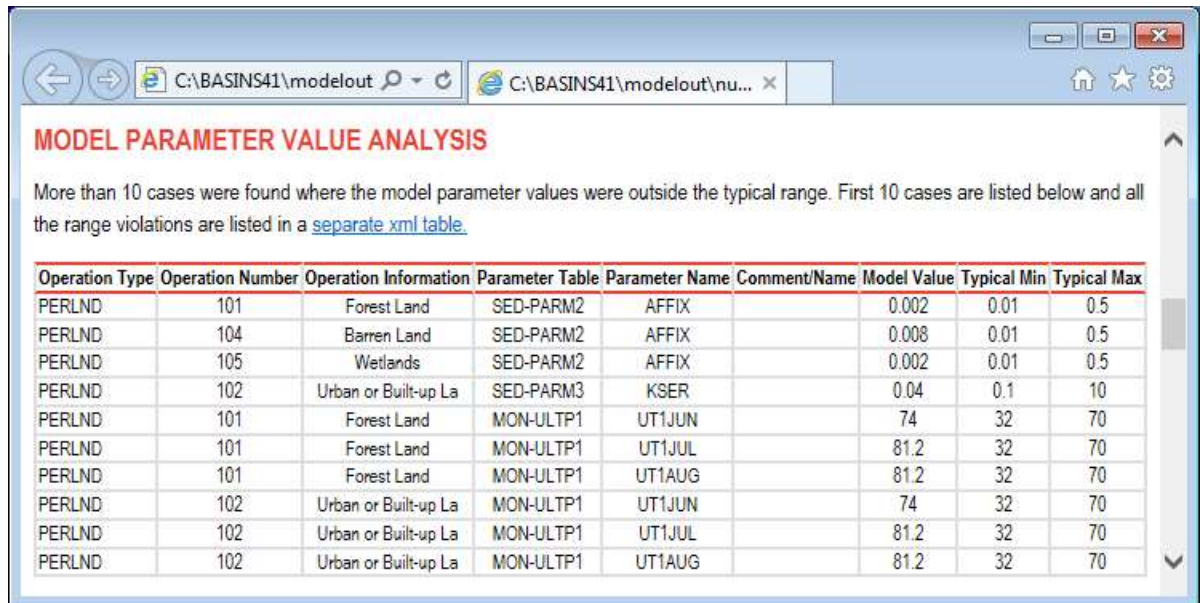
C:\BASINS41\modelout
C:\BASINS41\modelout\nu... ×

MODEL PARAMETER VALUE ANALYSIS

More than 10 cases were found where the model parameter values were outside the typical range. First 10 cases are listed below and all the range violations are listed in a separate xml table.

| Operation Type | Operation Number | Operation Information | Parameter Table | Parameter Name | Comment/Name | Model Value | Typical Min | Typical Max |
|---|---|---|---|---|---|---|---|---|
| PERLND | 101 | Forest Land | SED-PARM2 | AFFIX | | 0.002 | 0.01 | 0.5 |
| PERLND | 104 | Barren Land | SED-PARM2 | AFFIX | | 0.008 | 0.01 | 0.5 |
| PERLND | 105 | Wetlands | SED-PARM2 | AFFIX | | 0.002 | 0.01 | 0.5 |
| PERLND | 102 | Urban or Built-up La | SED-PARM3 | KSER | | 0.04 | 0.1 | 10 |
| PERLND | 101 | Forest Land | MON-ULTP1 | UT1JUN | | 74 | 32 | 70 |
| PERLND | 101 | Forest Land | MON-ULTP1 | UT1JUL | | 81.2 | 32 | 70 |
| PERLND | 101 | Forest Land | MON-ULTP1 | UT1AUG | | 81.2 | 32 | 70 |
| PERLND | 102 | Urban or Built-up La | MON-ULTP1 | UT1JUN | | 74 | 32 | 70 |
| PERLND | 102 | Urban or Built-up La | MON-ULTP1 | UT1JUL | | 81.2 | 32 | 70 |
| PERLND | 102 | Urban or Built-up La | MON-ULTP1 | UT1AUG | | 81.2 | 32 | 70 |